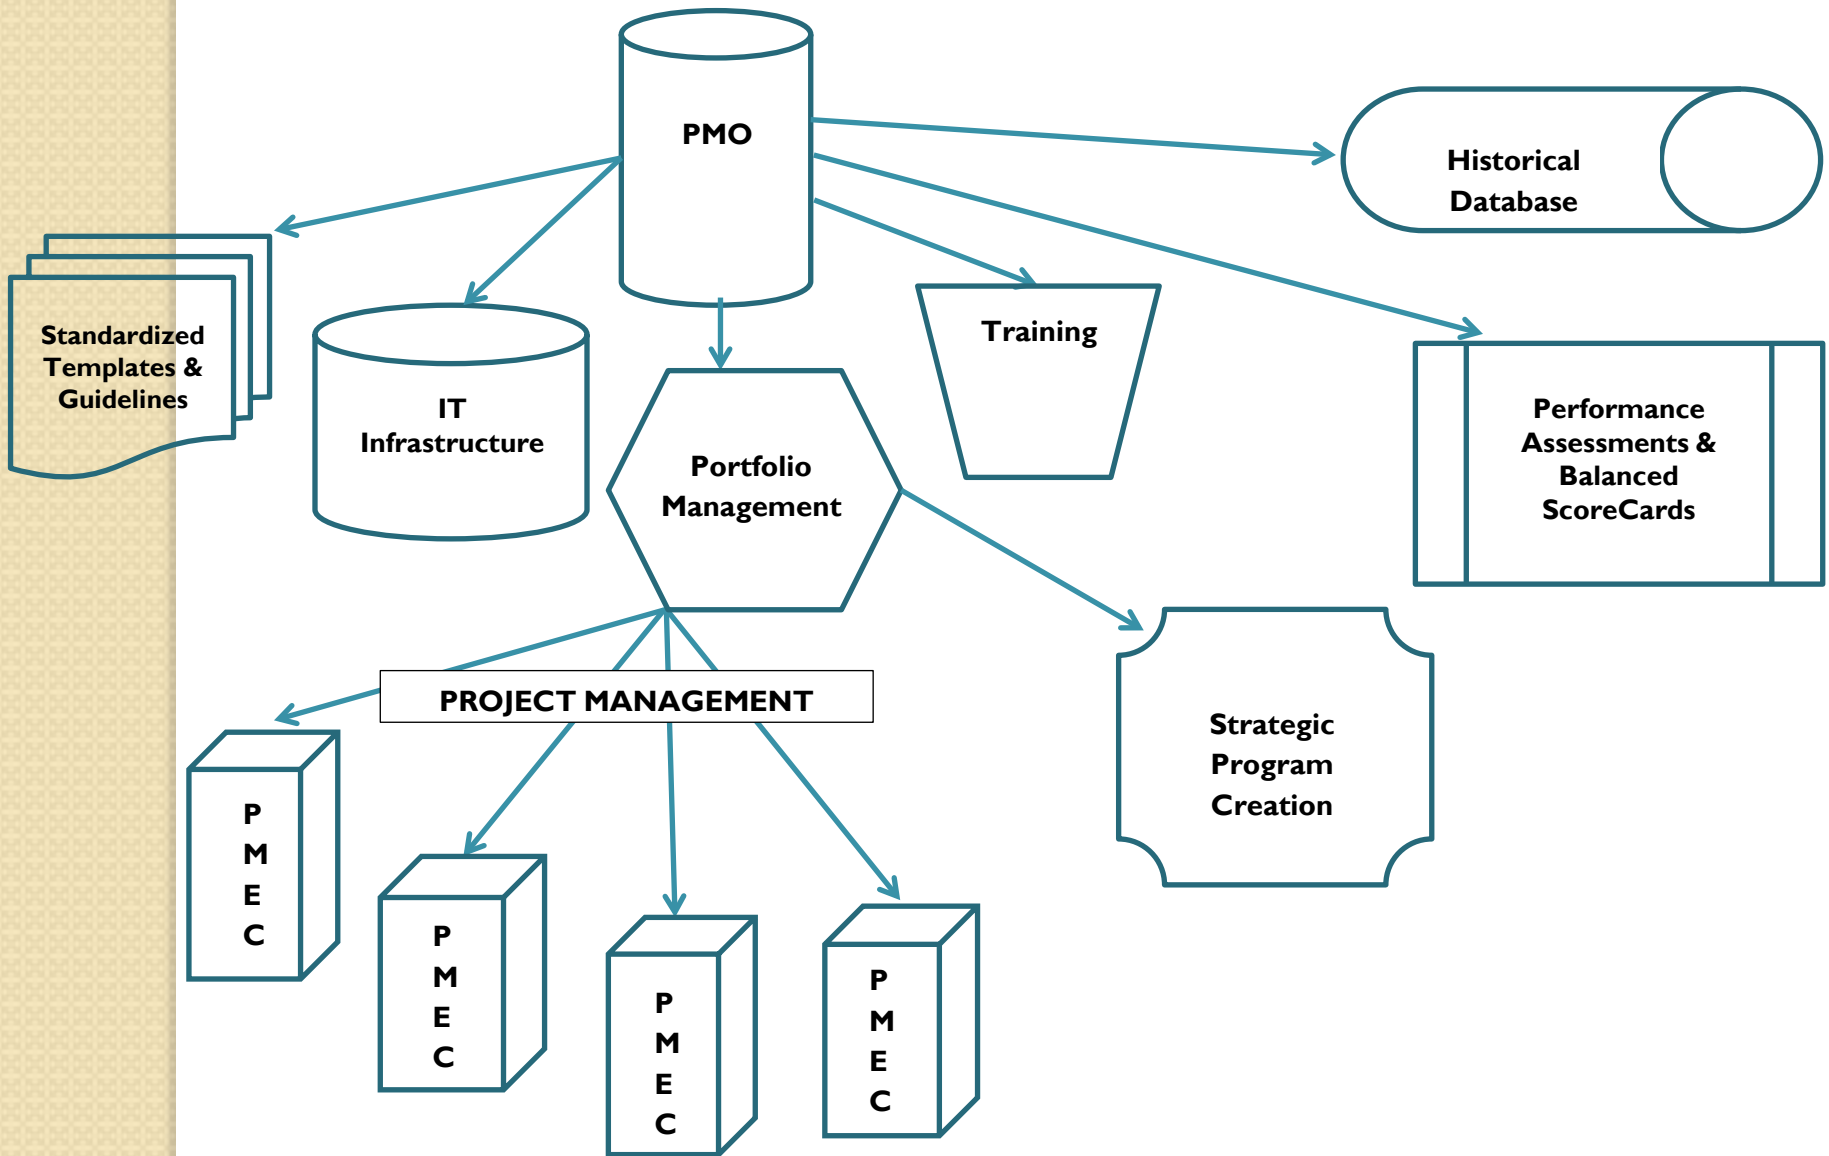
PMO

Historical Database

Standardized Templates & Guidelines

IT Infrastructure

Portfolio Management

Training

Performance Assessments & Balanced ScoreCards

PROJECT MANAGEMENT

Strategic Program Creation

P M E C

P M E C

P M E C

P M E C